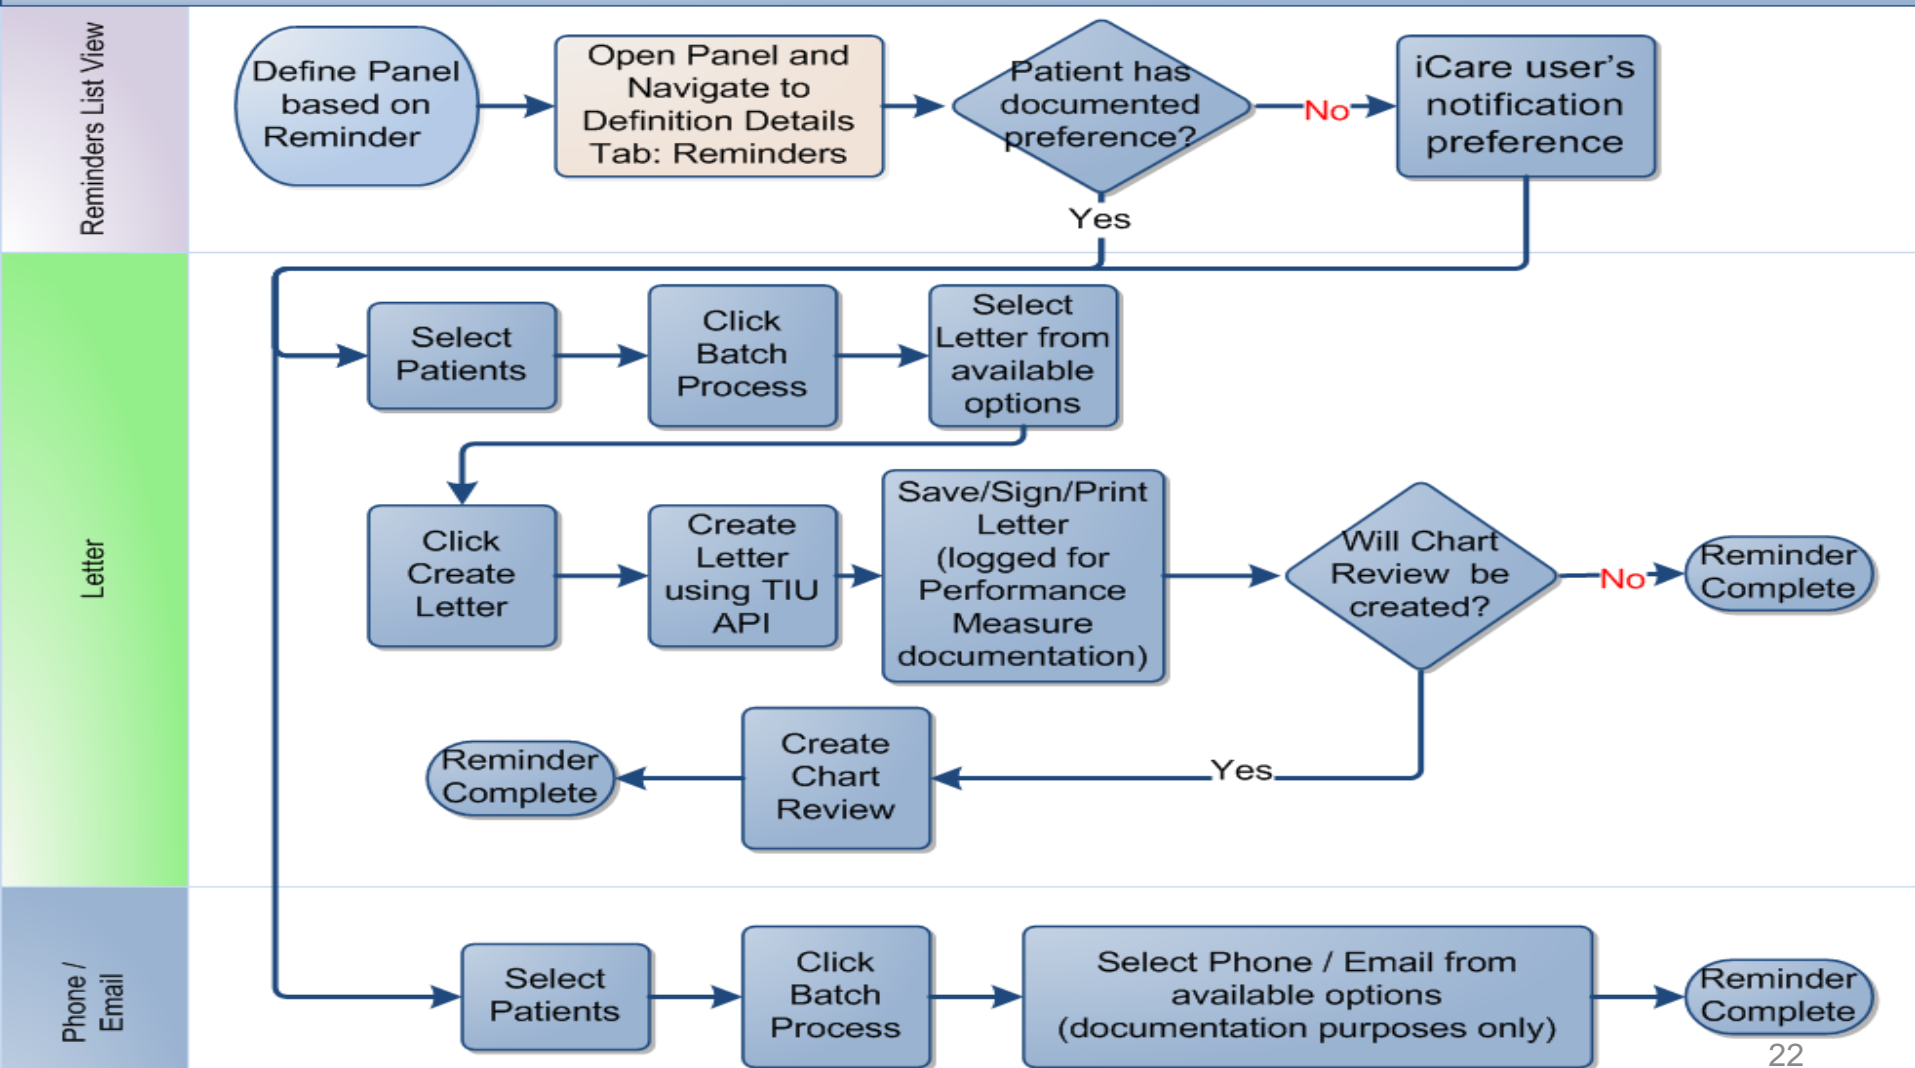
Reminders List View

Define Panel based on Reminder

Open Panel and Navigate to Definition Details Tab: Reminders

Patient has documented preference?

No

iCare user's notification preference

Yes

Letter

Select Patients

Click Batch Process

Select Letter from available options

Click Create Letter

Create Letter using TIU API

Save/Sign/Print Letter (logged for Performance Measure documentation)

Will Chart Review be created?

No

Reminder Complete

Reminder Complete

Create Chart Review

Yes

Phone / Email

Select Patients

Click Batch Process

Select Phone / Email from available options (documentation purposes only)

Reminder Complete

22